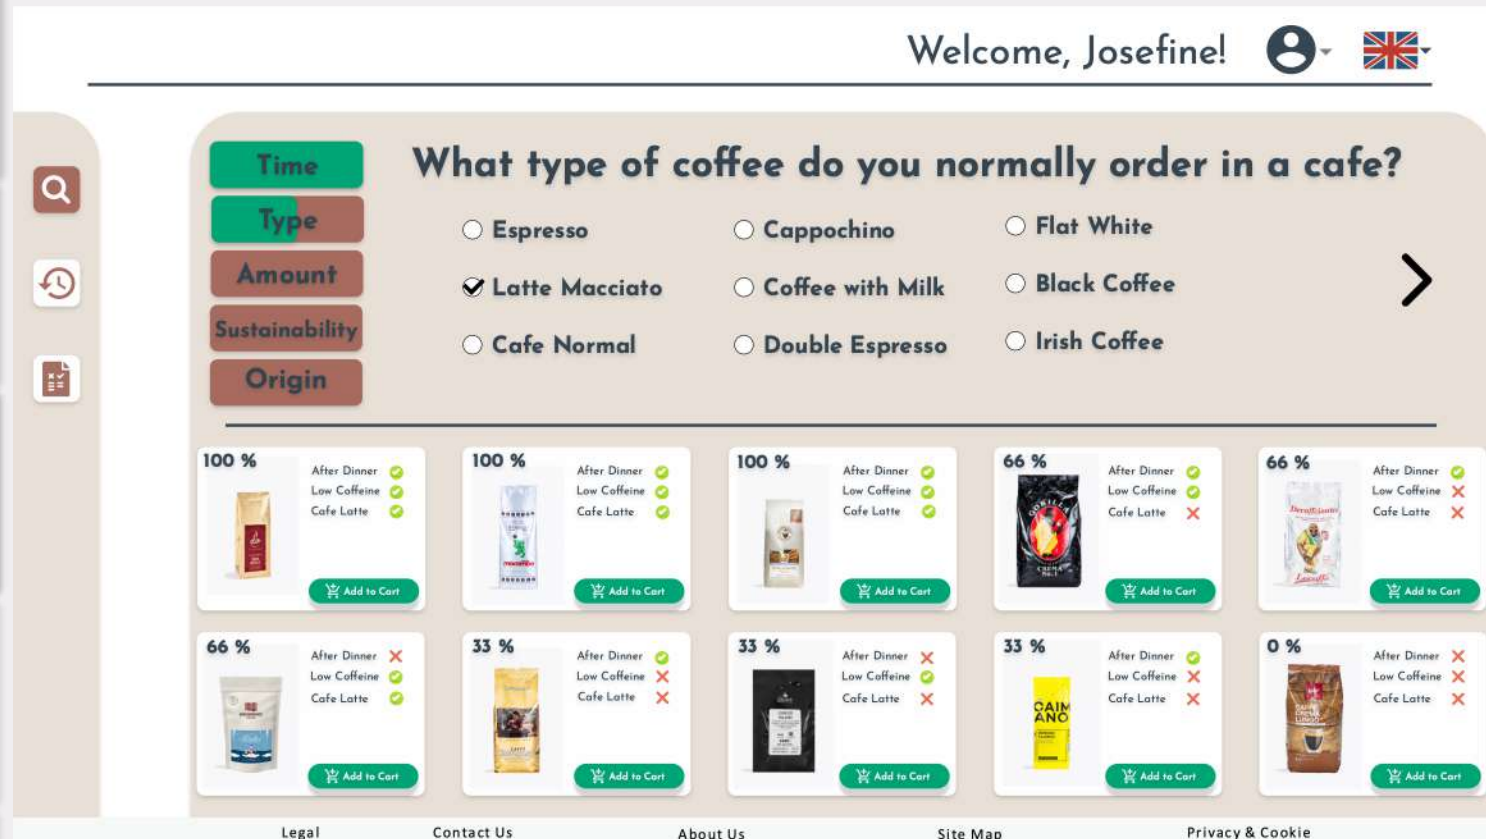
Welcome, Josefine!

Time
Type
Amount
Sustainability
Origin

What type of coffee do you normally order in a cafe?

Espresso
Cappochino
Flat White
Latte Macciato
Coffee with Milk
Black Coffee
Cafe Normal
Double Espresso
Irish Coffee

100 %
After Dinner
Low Coffeine
Cafe Latte
Add to Cart

100 %
After Dinner
Low Coffeine
Cafe Latte
Add to Cart

100 %
After Dinner
Low Coffeine
Cafe Latte
Add to Cart

66 %
After Dinner
Low Coffeine
Cafe Latte
Add to Cart

66 %
After Dinner
Low Coffeine
Cafe Latte
Add to Cart

66 %
After Dinner
Low Coffeine
Cafe Latte
Add to Cart

33 %
After Dinner
Low Coffeine
Cafe Latte
Add to Cart

33 %
After Dinner
Low Coffeine
Cafe Latte
Add to Cart

33 %
After Dinner
Low Coffeine
Cafe Latte
Add to Cart

0 %
After Dinner
Low Coffeine
Cafe Latte
Add to Cart

Legal
Contact Us
About Us
Site Map
Privacy & Cookie